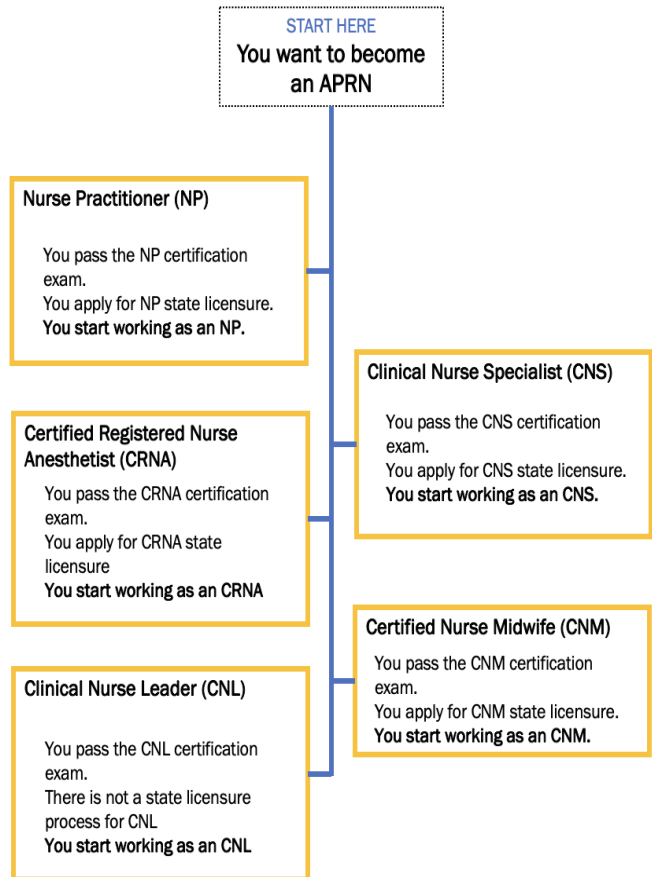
START HERE
You want to become an APRN

Nurse Practitioner (NP)

You pass the NP certification exam.
You apply for NP state licensure.
You start working as an NP.

Clinical Nurse Specialist (CNS)

You pass the CNS certification exam.
You apply for CNS state licensure.
You start working as an CNS.

Certified Registered Nurse Anesthetist (CRNA)

You pass the CRNA certification exam.
You apply for CRNA state licensure
You start working as an CRNA

Certified Nurse Midwife (CNM)

You pass the CNM certification exam.
You apply for CNM state licensure.
You start working as an CNM.

Clinical Nurse Leader (CNL)

You pass the CNL certification exam.
There is not a state licensure process for CNL
You start working as an CNL